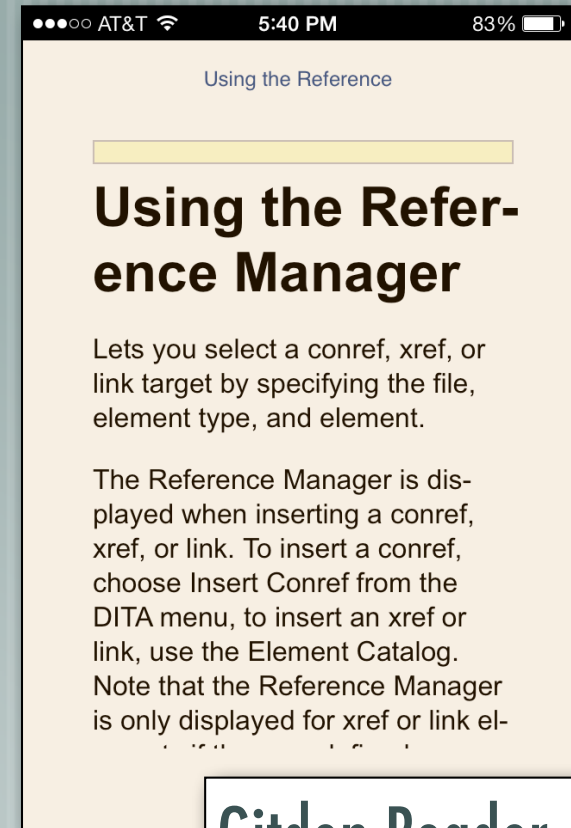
●●●○○ AT&T 5:40 PM 83%

Using the Reference

# Using the Reference Manager

Lets you select a conref, xref, or link target by specifying the file, element type, and element.

The Reference Manager is displayed when inserting a conref, xref, or link. To insert a conref, choose Insert Conref from the DITA menu, to insert an xref or link, use the Element Catalog. Note that the Reference Manager is only displayed for xref or link el- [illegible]

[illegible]